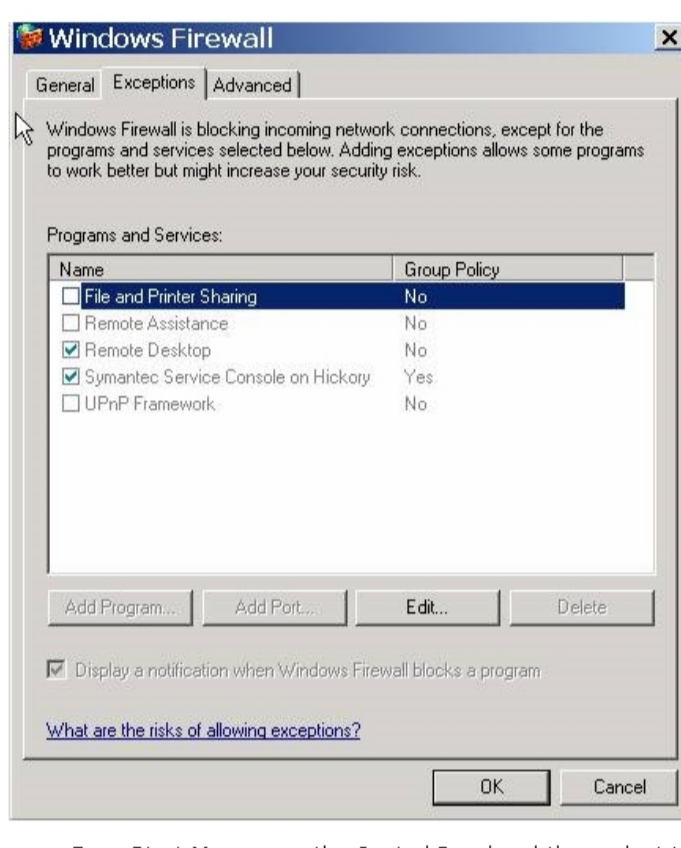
Windows Firewall

General | Exceptions | Advanced

Windows Firewall is blocking incoming network connections, except for the programs and services selected below. Adding exceptions allows some programs to work better but might increase your security risk.

Programs and Services:

| Name | Group Policy |
|---|---|
| ☐ File and Printer Sharing | No |
| ☐ Remote Assistance | No |
| ☑ Remote Desktop | No |
| ☑ Symantec Service Console on Hickory | Yes |
| ☐ UPnP Framework | No |

Add Program... | Add Port... | Edit... | Delete

☑ Display a notification when Windows Firewall blocks a program

What are the risks of allowing exceptions?

OK | Cancel

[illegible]